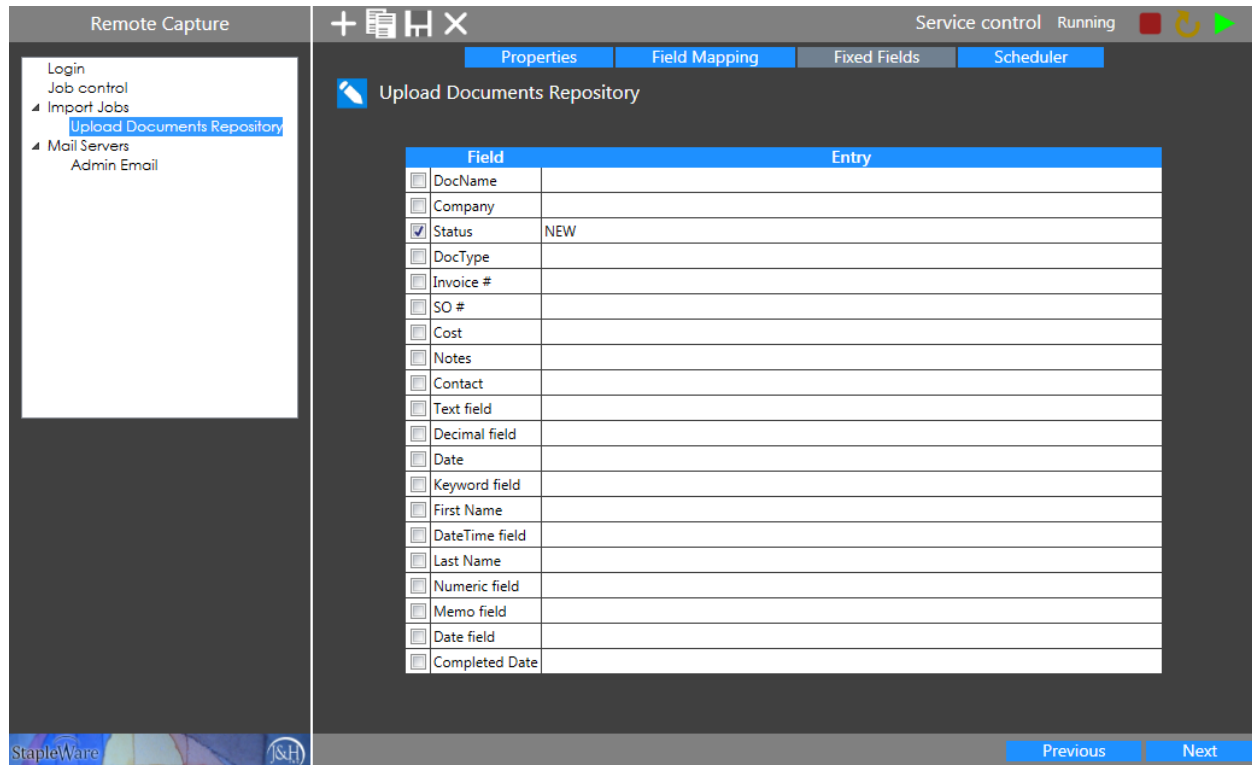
Remote Capture

Login
Job control
Import Jobs
Upload Documents Repository
Mail Servers
Admin Email

Service control Running

Properties | Field Mapping | Fixed Fields | Scheduler

Upload Documents Repository

| Field | Entry |
|---|---|
| DocName | |
| Company | |
| Status | NEW |
| DocType | |
| Invoice # | |
| SO # | |
| Cost | |
| Notes | |
| Contact | |
| Text field | |
| Decimal field | |
| Date | |
| Keyword field | |
| First Name | |
| DateTime field | |
| Last Name | |
| Numeric field | |
| Memo field | |
| Date field | |
| Completed Date | |

StapleWare J&H

Previous Next